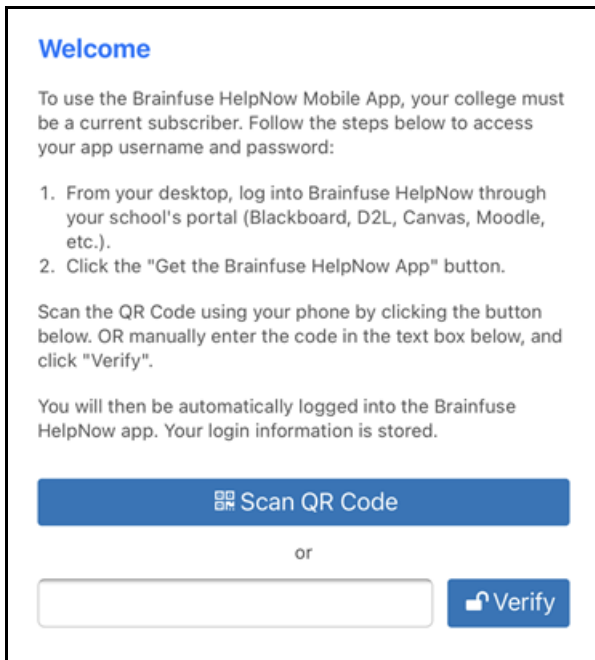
Welcome

To use the Brainfuse HelpNow Mobile App, your college must be a current subscriber. Follow the steps below to access your app username and password:

1. From your desktop, log into Brainfuse HelpNow through your school's portal (Blackboard, D2L, Canvas, Moodle, etc.).
2. Click the "Get the Brainfuse HelpNow App" button.

Scan the QR Code using your phone by clicking the button below. OR manually enter the code in the text box below, and click "Verify".

You will then be automatically logged into the Brainfuse HelpNow app. Your login information is stored.

Scan QR Code

or

Verify